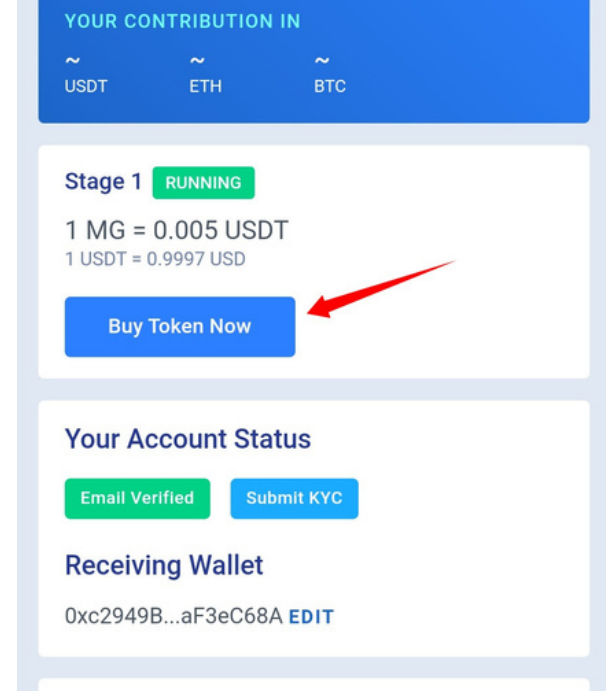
YOUR CONTRIBUTION IN

~
USDT

~
ETH

~
BTC

Stage 1 RUNNING

1 MG = 0.005 USDT
1 USDT = 0.9997 USD

Buy Token Now

Your Account Status

Email Verified

Submit KYC

Receiving Wallet

0xc2949B...aF3eC68A EDIT